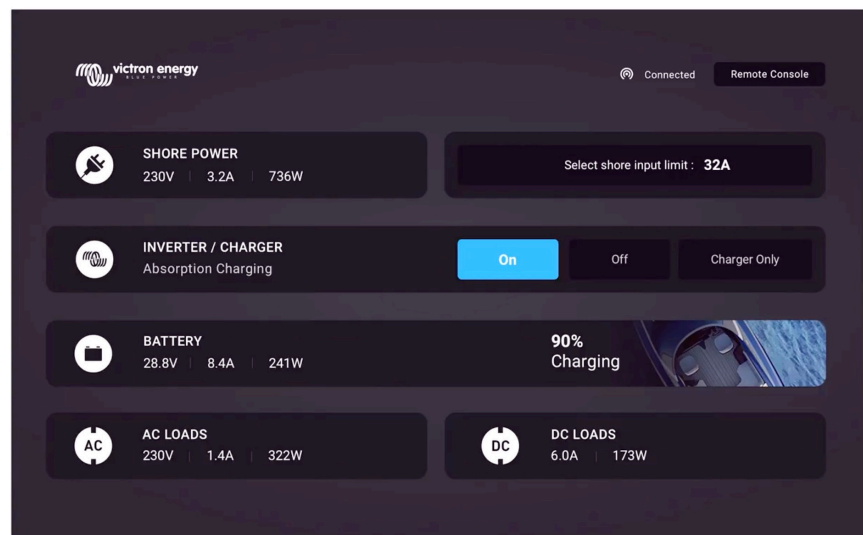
victron energy
BLUE POWER

Connected

Remote Console

SHORE POWER
230V | 3.2A | 736W

Select shore input limit : 32A

INVERTER / CHARGER
Absorption Charging

On

Off

Charger Only

BATTERY
28.8V | 8.4A | 241W

90%
Charging

AC

AC LOADS
230V | 1.4A | 322W

DC

DC LOADS
6.0A | 173W